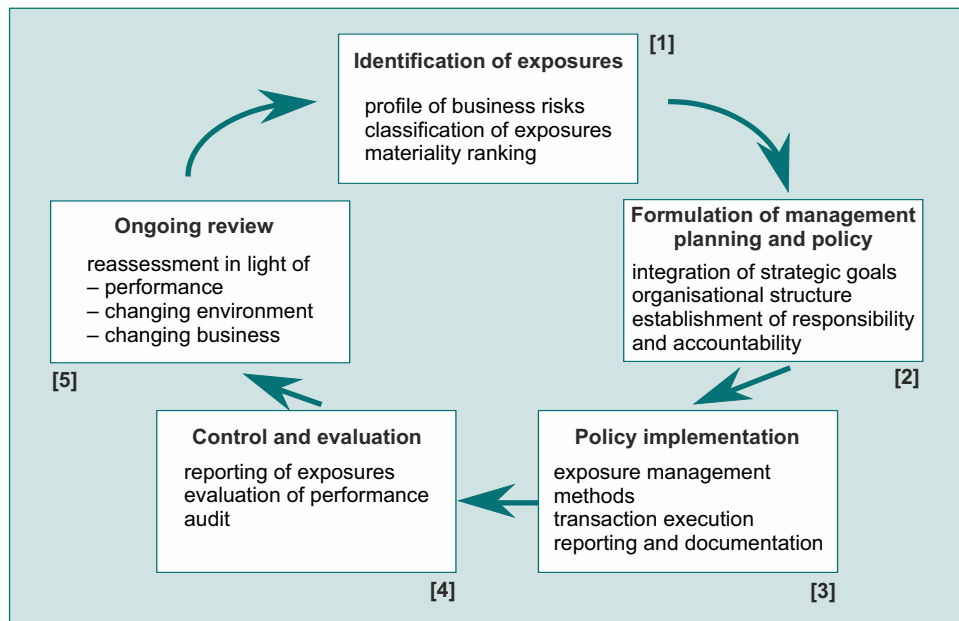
Identification of exposures

[1]

profile of business risks
classification of exposures
materiality ranking

Formulation of management planning and policy

integration of strategic goals
organisational structure
establishment of responsibility and accountability

[2]

Policy implementation

exposure management methods
transaction execution
reporting and documentation

[3]

Control and evaluation

reporting of exposures
evaluation of performance
audit

[4]

Ongoing review

reassessment in light of
– performance
– changing environment
– changing business

[5]